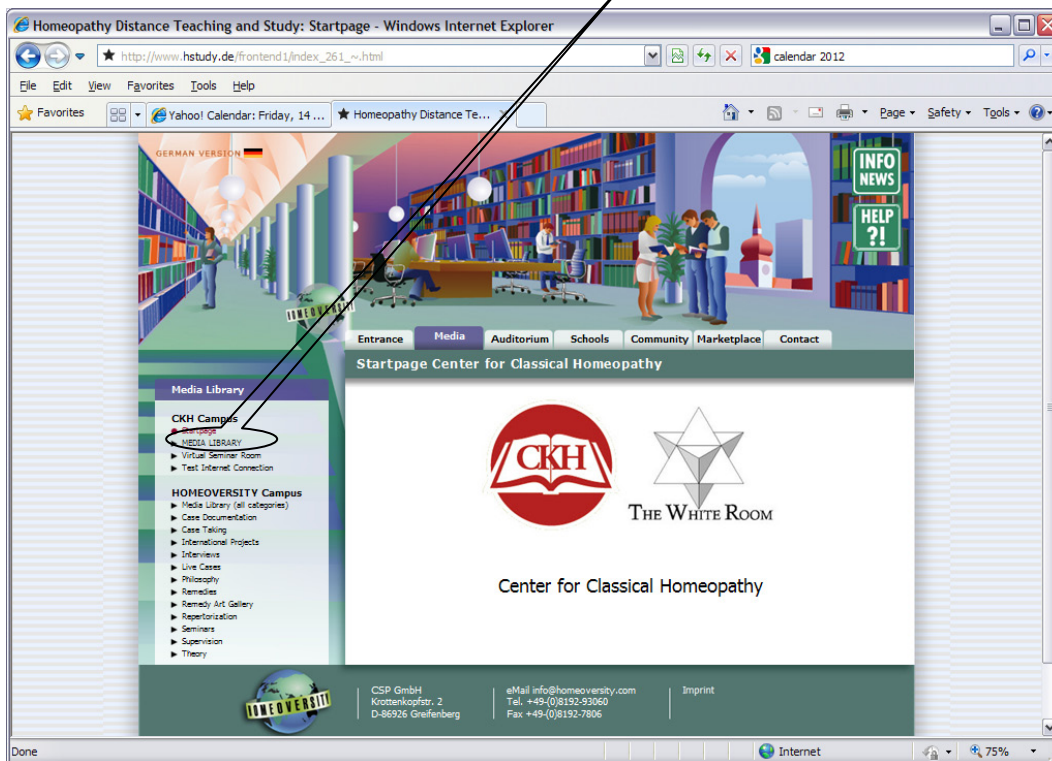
Homeopathy Distance Teaching and Study: Startpage - Windows Internet Explorer

http://www.hstudy.de/frontend1/index_261_~.html

calendar 2012

File Edit View Favorites Tools Help

Favorites

Yahoo! Calendar: Friday, 14 ...

Homeopathy Distance Te...

Page ▾ Safety ▾ Tools ▾

GERMAN VERSION

INFO NEWS

HELP ?!

HOMEOVERSITY

Entrance | Media | Auditorium | Schools | Community | Marketplace | Contact

Startpage Center for Classical Homeopathy

Media Library

CKH Campus
Startpage
MEDIA LIBRARY
Virtual Seminar Room
Test Internet Connection

HOMEOVERSITY Campus
Media Library (all categories)
Case Documentation
Case Taking
International Projects
Interviews
Live Cases
Philosophy
Remedies
Remedy Art Gallery
Repertorization
Seminars
Supervision
Theory

CKH

THE WHITE ROOM

Center for Classical Homeopathy

HOMEOVERSITY

CSP GmbH
Krottenkopfstr. 2
D-86926 Greifenberg

eMail info@homeoversity.com
Tel. +49-(0)8192-93060
Fax +49-(0)8192-7806

Imprint

Done

Internet

75%